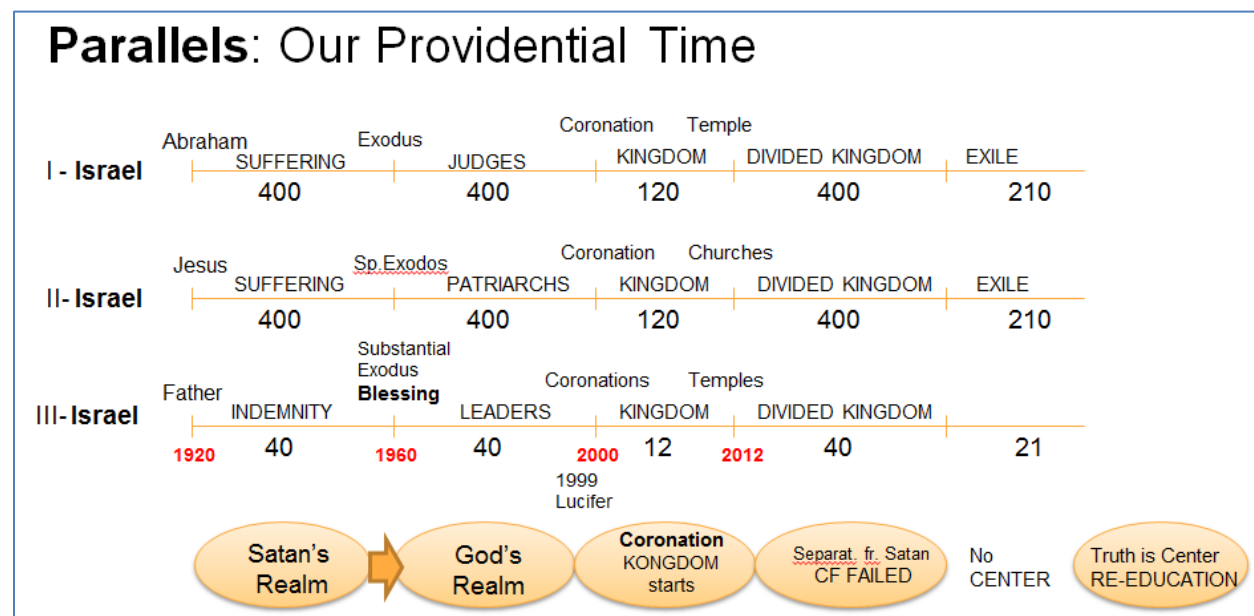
**Parallels**: Our Providential Time

I - **Israel**

Abraham, Exodus, Coronation, Temple

| SUFFERING | JUDGES | KINGDOM | DIVIDED KINGDOM | EXILE |
|---|---|---|---|---|
| 400 | 400 | 120 | 400 | 210 |

II- **Israel**

Jesus, Sp.Exodos, Coronation, Churches

| SUFFERING | PATRIARCHS | KINGDOM | DIVIDED KINGDOM | EXILE |
|---|---|---|---|---|
| 400 | 400 | 120 | 400 | 210 |

III- **Israel**

Father, Substantial Exodus **Blessing**, Coronations, Temples

| INDEMNITY | LEADERS | KINGDOM | DIVIDED KINGDOM | |
|---|---|---|---|---|
| 40 | 40 | 12 | 40 | 21 |

1920, 1960, 2000, 2012

1999 Lucifer

Satan's Realm

God's Realm

**Coronation** KONGDOM starts

Separat. fr. Satan CF FAILED

No CENTER

Truth is Center RE-EDUCATION